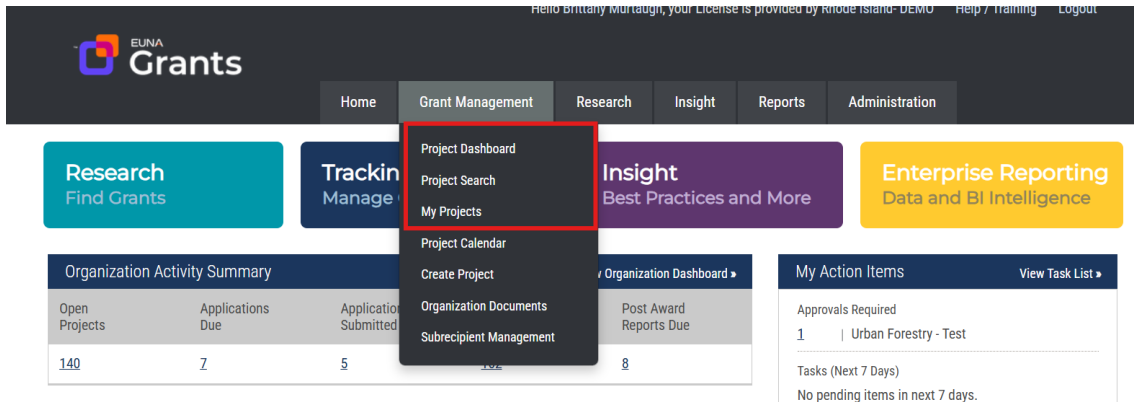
Hello Brittany Murtaugh, your License is provided by Rhode Island- DEMO Help / Training Logout

EUNA Grants

Home Grant Management Research Insight Reports Administration

Project Dashboard
Project Search
My Projects
Project Calendar
Create Project
Organization Documents
Subrecipient Management

Research
Find Grants

Trackin
Manage

Insight
Best Practices and More

Enterprise Reporting
Data and BI Intelligence

Organization Activity Summary

v Organization Dashboard »

| Open Projects | Applications Due | Application Submitted | | Post Award Reports Due |
|---|---|---|---|---|
| 140 | 7 | 5 | 132 | 8 |

My Action Items

View Task List »

Approvals Required

1 | Urban Forestry - Test

Tasks (Next 7 Days)

No pending items in next 7 days.